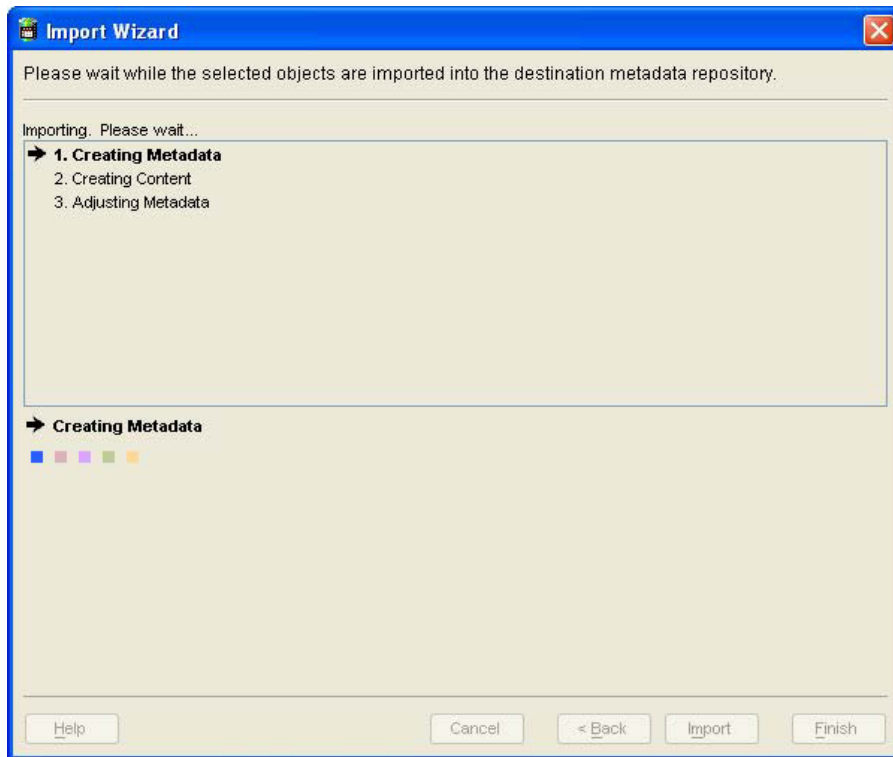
Import Wizard

Please wait while the selected objects are imported into the destination metadata repository.

Importing. Please wait...

➔ 1. Creating Metadata
2. Creating Content
3. Adjusting Metadata

➔ Creating Metadata

Help

Cancel

< Back

Import

Finish